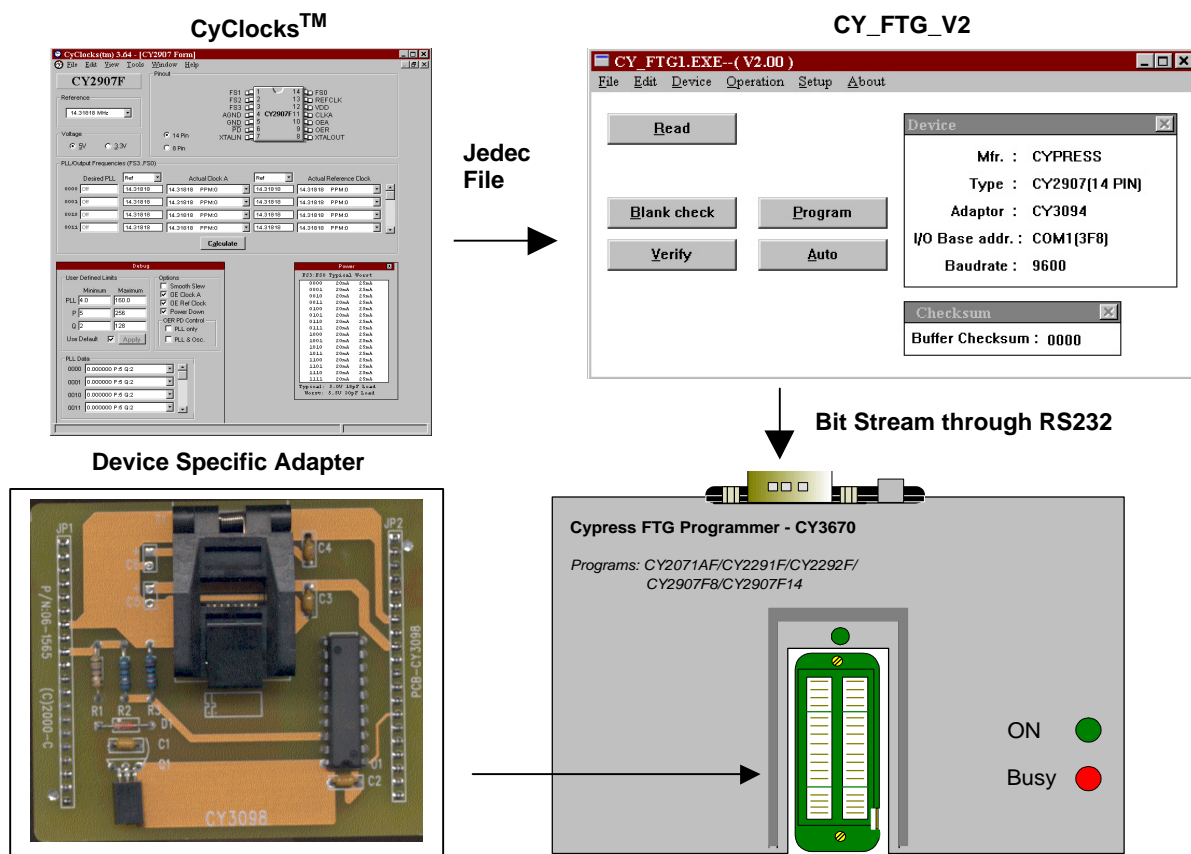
CyClocks$^{TM}$

CyClocks(tm) 3.64 - [CY2907 Form]
File Edit View Tools Window Help
CY2907F
Pinout
Reference
14.31818 MHz
FS1 1 14 FS0
FS2 2 13 REFCLK
FS3 3 12 VDD
AGND 4 CY2907F 11 CLKA
GND 5 10 OEA
PD 6 9 OER
XTALIN 7 8 XTALOUT
Voltage
5V 3.3V
14 Pin
8 Pin
PLL/Output Frequencies (FS3..FS0)
Desired PLL Ref Actual Clock A Ref Actual Reference Clock
Calculate
Debug
User Defined Limits
Minimum Maximum
PLL 4.0 160.0
P 5 256
Q 2 128
Use Default Apply
Options
Smooth Slew
OE Clock A
OE Ref Clock
Power Down
OER PD Control
PLL only
PLL & Osc.
PLL Data
0000 0.000000 P:5 Q:2
0001 0.000000 P:5 Q:2
0010 0.000000 P:5 Q:2
0011 0.000000 P:5 Q:2
Power
Typical Worst

CY_FTG_V2

CY_FTG1.EXE--( V2.00 )
File Edit Device Operation Setup About
Read
Blank check
Program
Verify
Auto
Device
Mfr. : CYPRESS
Type : CY2907(14 PIN)
Adaptor : CY3094
I/O Base addr. : COM1(3F8)
Baudrate : 9600
Checksum
Buffer Checksum : 0000

Jedec File

Bit Stream through RS232

Device Specific Adapter

JP1 JP2 C4 C3 P/N:06-1565 (C)2000-C PCB-CY3098 R1 R2 R3 D1 C1 Q1 U1 C2 CY3098

Cypress FTG Programmer - CY3670

Programs: CY2071AF/CY2291F/CY2292F/ CY2907F8/CY2907F14

ON
Busy